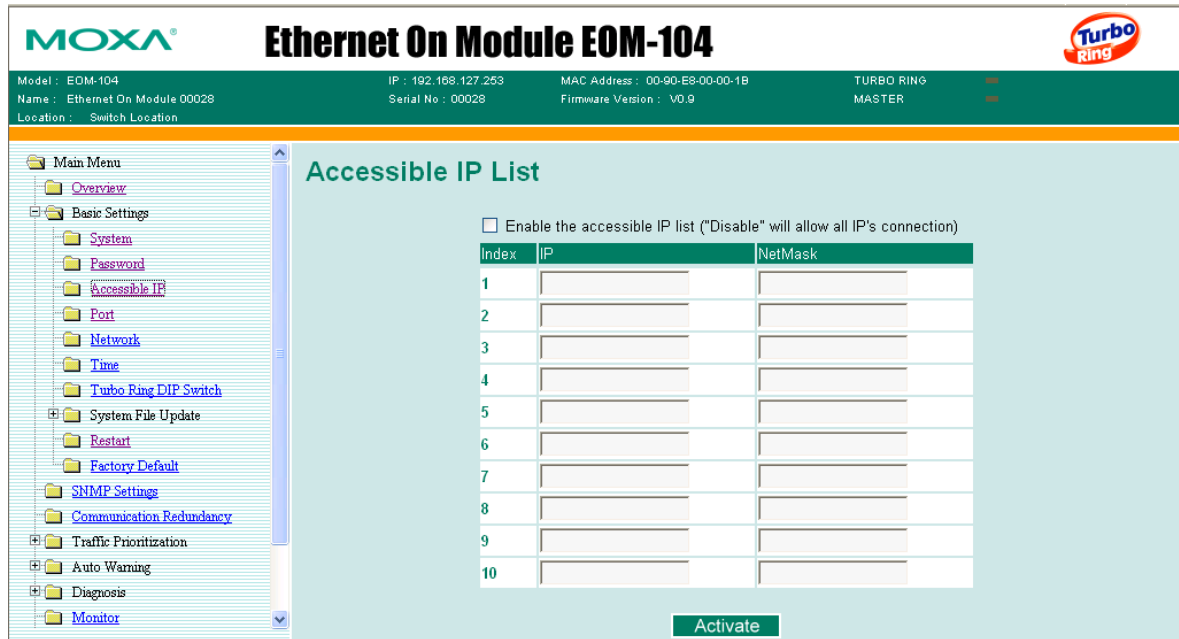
MOXA®

Ethernet On Module EOM-104

Turbo Ring

Model : EOM-104
Name : Ethernet On Module 00028
Location : Switch Location

IP : 192.168.127.253
Serial No : 00028

MAC Address : 00-90-E8-00-00-1B
Firmware Version : V0.9

TURBO RING
MASTER

Main Menu
Overview
Basic Settings
System
Password
Accessible IP
Port
Network
Time
Turbo Ring DIP Switch
System File Update
Restart
Factory Default
SNMP Settings
Communication Redundancy
Traffic Prioritization
Auto Warning
Diagnosis
Monitor

Accessible IP List

Enable the accessible IP list ("Disable" will allow all IP's connection)

| Index | IP | NetMask |
|---|---|---|
| 1 | | |
| 2 | | |
| 3 | | |
| 4 | | |
| 5 | | |
| 6 | | |
| 7 | | |
| 8 | | |
| 9 | | |
| 10 | | |

Activate